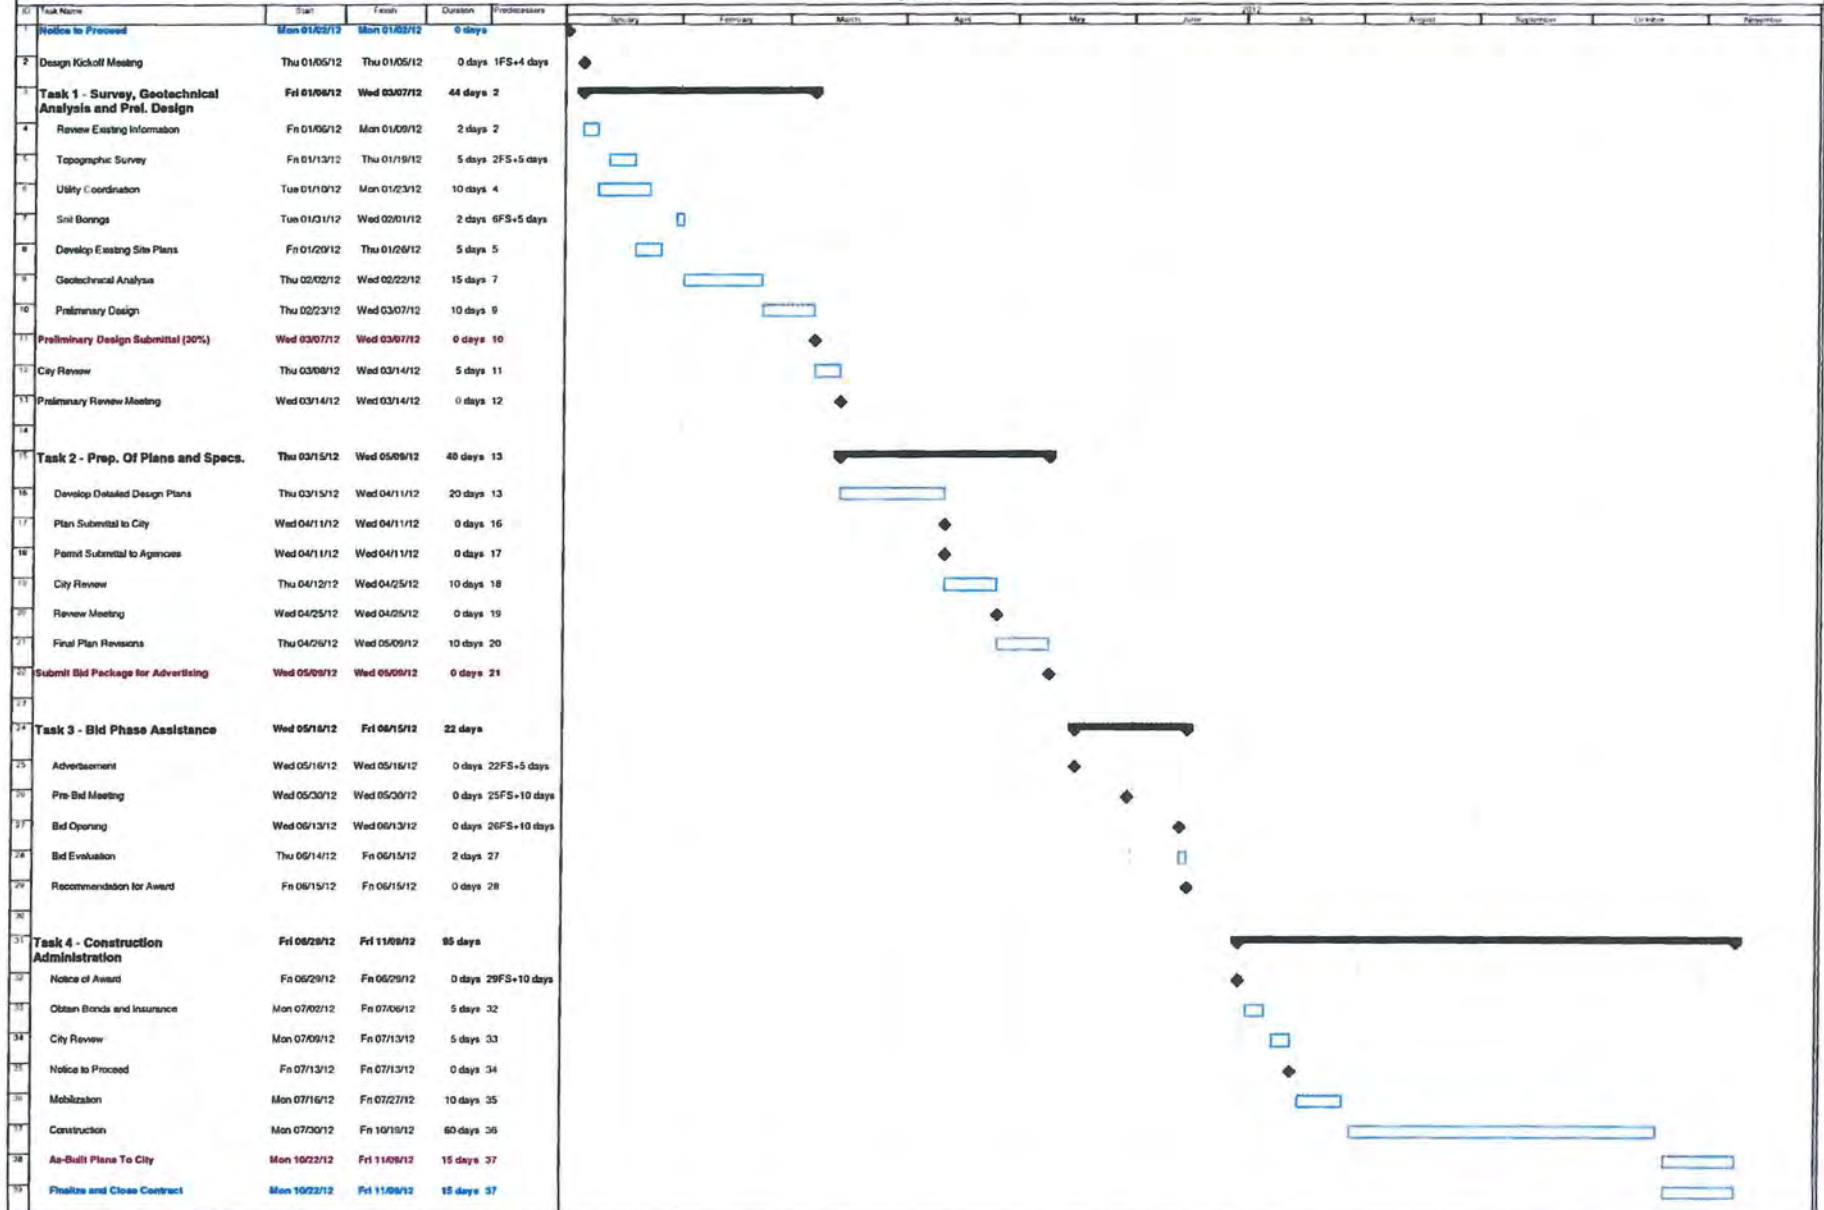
| ID | Task Name | Start | Finish | Duration | Predecessors |
|---|---|---|---|---|---|
| 1 | Notice to Proceed | Mon 01/02/12 | Mon 01/02/12 | 0 days | |
| 2 | Design Kickoff Meeting | Thu 01/05/12 | Thu 01/05/12 | 0 days | 1FS+4 days |
| 3 | Task 1 - Survey, Geotechnical Analysis and Prel. Design | Fri 01/06/12 | Wed 03/07/12 | 44 days | 2 |
| 4 | Review Existing Information | Fri 01/06/12 | Mon 01/09/12 | 2 days | 2 |
| 5 | Topographic Survey | Fri 01/13/12 | Thu 01/19/12 | 5 days | 2FS+5 days |
| 6 | Utility Coordination | Tue 01/10/12 | Mon 01/23/12 | 10 days | 4 |
| 7 | Soil Borings | Tue 01/31/12 | Wed 02/01/12 | 2 days | 6FS+5 days |
| 8 | Develop Existing Site Plans | Fri 01/20/12 | Thu 01/26/12 | 5 days | 5 |
| 9 | Geotechnical Analysis | Thu 02/02/12 | Wed 02/22/12 | 15 days | 7 |
| 10 | Preliminary Design | Thu 02/23/12 | Wed 03/07/12 | 10 days | 9 |
| 11 | Preliminary Design Submittal (30%) | Wed 03/07/12 | Wed 03/07/12 | 0 days | 10 |
| 12 | City Review | Thu 03/08/12 | Wed 03/14/12 | 5 days | 11 |
| 13 | Preliminary Review Meeting | Wed 03/14/12 | Wed 03/14/12 | 0 days | 12 |
| 14 | | | | | |
| 15 | Task 2 - Prep. Of Plans and Specs. | Thu 03/15/12 | Wed 05/09/12 | 40 days | 13 |
| 16 | Develop Detailed Design Plans | Thu 03/15/12 | Wed 04/11/12 | 20 days | 13 |
| 17 | Plan Submittal to City | Wed 04/11/12 | Wed 04/11/12 | 0 days | 16 |
| 18 | Permit Submittal to Agencies | Wed 04/11/12 | Wed 04/11/12 | 0 days | 17 |
| 19 | City Review | Thu 04/12/12 | Wed 04/25/12 | 10 days | 18 |
| 20 | Review Meeting | Wed 04/25/12 | Wed 04/25/12 | 0 days | 19 |
| 21 | Final Plan Revisions | Thu 04/26/12 | Wed 05/09/12 | 10 days | 20 |
| 22 | Submit Bid Package for Advertising | Wed 05/09/12 | Wed 05/09/12 | 0 days | 21 |
| 23 | | | | | |
| 24 | Task 3 - Bid Phase Assistance | Wed 05/16/12 | Fri 06/15/12 | 22 days | |
| 25 | Advertisement | Wed 05/16/12 | Wed 05/16/12 | 0 days | 22FS+5 days |
| 26 | Pre-Bid Meeting | Wed 05/30/12 | Wed 05/30/12 | 0 days | 25FS+10 days |
| 27 | Bid Opening | Wed 06/13/12 | Wed 06/13/12 | 0 days | 26FS+10 days |
| 28 | Bid Evaluation | Thu 06/14/12 | Fri 06/15/12 | 2 days | 27 |
| 29 | Recommendation for Award | Fri 06/15/12 | Fri 06/15/12 | 0 days | 28 |
| 30 | | | | | |
| 31 | Task 4 - Construction Administration | Fri 06/29/12 | Fri 11/09/12 | 95 days | |
| 32 | Notice of Award | Fri 06/29/12 | Fri 06/29/12 | 0 days | 29FS+10 days |
| 33 | Obtain Bonds and Insurance | Mon 07/02/12 | Fri 07/06/12 | 5 days | 32 |
| 34 | City Review | Mon 07/09/12 | Fri 07/13/12 | 5 days | 33 |
| 35 | Notice to Proceed | Fri 07/13/12 | Fri 07/13/12 | 0 days | 34 |
| 36 | Mobilization | Mon 07/16/12 | Fri 07/27/12 | 10 days | 35 |
| 37 | Construction | Mon 07/30/12 | Fri 10/19/12 | 60 days | 36 |
| 38 | As-Built Plans To City | Mon 10/22/12 | Fri 11/09/12 | 15 days | 37 |
| 39 | Finalize and Close Contract | Mon 10/22/12 | Fri 11/09/12 | 15 days | 37 |

2012
January February March April May June July August September October November